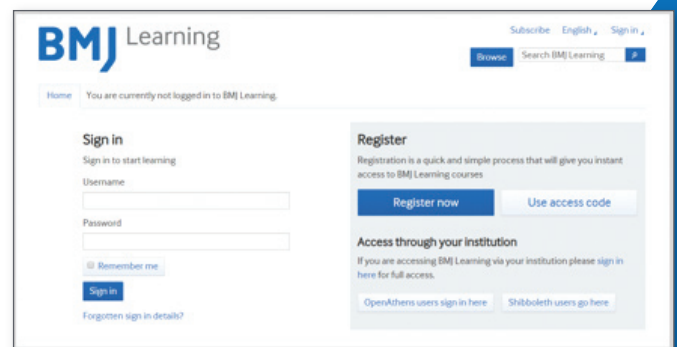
BMJ Learning

Subscribe English Sign in

Browse Search BMJ Learning

Home You are currently not logged in to BMJ Learning.

Sign in

Sign in to start learning

Username

Password

Remember me

Sign in

Forgotten sign in details?

Register

Registration is a quick and simple process that will give you instant access to BMJ Learning courses

Register now

Use access code

Access through your institution

If you are accessing BMJ Learning via your institution please sign in here for full access.

OpenAthens users sign in here

Shibboleth users go here